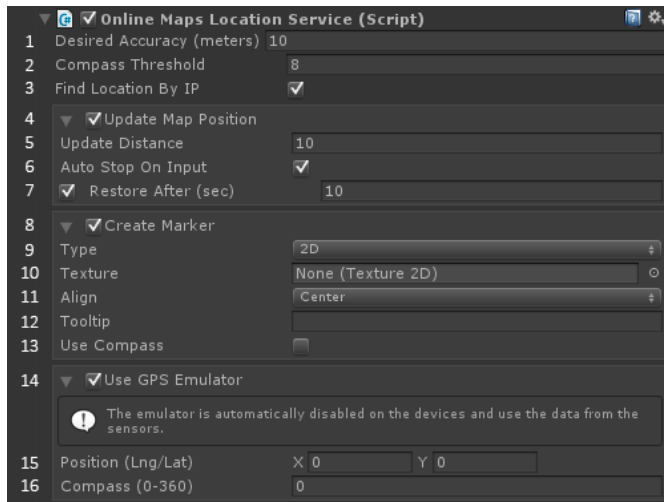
Online Maps Location Service (Script)

1 Desired Accuracy (meters) 10
2 Compass Threshold 8
3 Find Location By IP
4 Update Map Position
5 Update Distance 10
6 Auto Stop On Input
7 Restore After (sec) 10
8 Create Marker
9 Type 2D
10 Texture None (Texture 2D)
11 Align Center
12 Tooltip
13 Use Compass
14 Use GPS Emulator

The emulator is automatically disabled on the devices and use the data from the sensors.

15 Position (Lng/Lat) X 0 Y 0
16 Compass (0-360) 0